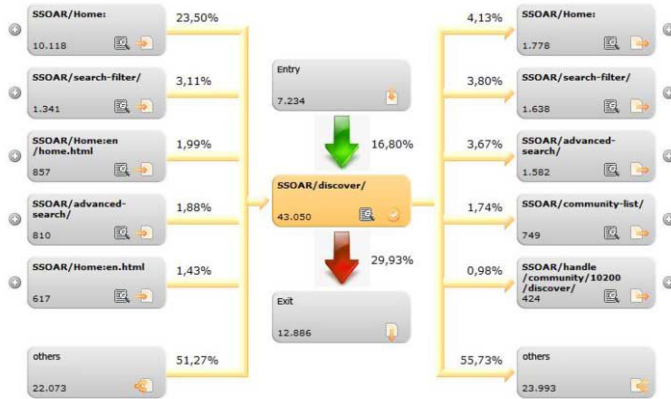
SSOAR/Home:
10.118
23,50%

SSOAR/search-filter/
1.341
3,11%

SSOAR/Home:en/home.html
857
1,99%

SSOAR/advanced-search/
810
1,88%

SSOAR/Home:en.html
617
1,43%

others
22.073
51,27%

Entry
7.234
16,80%

SSOAR/discover/
43.050
29,93%

Exit
12.886

4,13%
SSOAR/Home:
1.778

3,80%
SSOAR/search-filter/
1.638

3,67%
SSOAR/advanced-search/
1.582

1,74%
SSOAR/community-list/
749

0,98%
SSOAR/handle/community/10200/discover/
424

55,73%
others
23.993